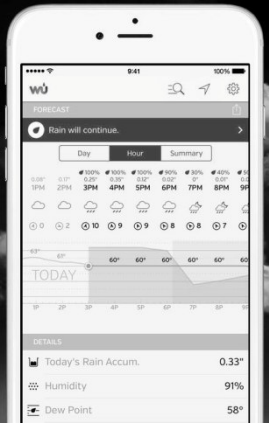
9:41
100%
wu
FORECAST
Rain will continue.
Day
Hour
Summary
0.08" 0.17"
100% 0.25"
100% 0.35"
100% 0.12"
90% 0.02"
30% 0"
40% 0.02"
50%
1PM 2PM 3PM 4PM 5PM 6PM 7PM 8PM 9P
0 2 10 9 9 8 8 7 6
61°
61°
60° 60° 60° 60° 60° 60° 60°
TODAY
1P 2P 3P 4P 5P 6P 7P 8P 9P
DETAILS
Today's Rain Accum.
0.33"
Humidity
91%
Dew Point
58°